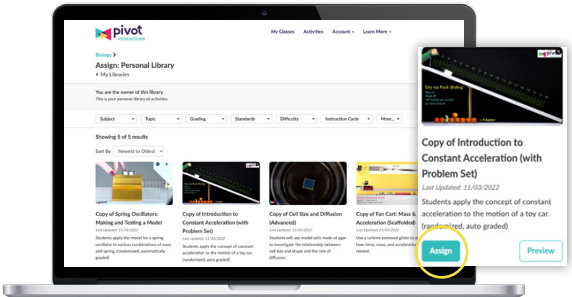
pivot interactives

My Classes Activities Account Learn More

Biology >

Assign: Personal Library

My Libraries

You are the owner of this library
This is your personal library of activities.

Subject Topic Grading Standards Difficulty Instruction Cycle More...

Showing 5 of 5 results

Sort By Newest to Oldest

Copy of Spring Oscillators: Making and Testing a Model

Students apply the model for a spring oscillator to various combinations of mass and spring (randomized, automatically graded)

Copy of Introduction to Constant Acceleration (with Problem Set)

Last Updated: 11/03/2022

Students apply the concept of constant acceleration to the motion of a toy car. (randomized, auto graded)

Copy of Cell Size and Diffusion (Advanced)

Last Updated: 11/03/2022

Students will use model cells made of agar to investigate the relationship between cell size and shape and the rate of diffusion.

Copy of Fan Cart: Mass & Acceleration (Scaffolded)

Last Updated: 11/03/2022

Use a turbine-powered glider to explore how force, mass, and acceleration are related.

Copy of Introduction to Constant Acceleration (with Problem Set)

Last Updated: 11/03/2022

Students apply the concept of constant acceleration to the motion of a toy car. (randomized, auto graded)

Assign

Preview